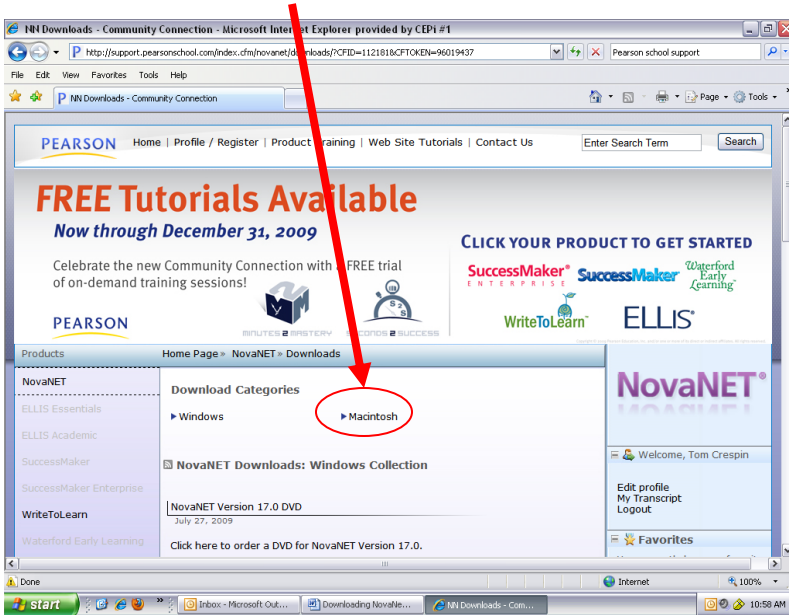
NN Downloads - Community Connection - Microsoft Internet Explorer provided by CEPi #1

http://support.pearsonschool.com/index.cfm/novanet/downloads/?CFID=112181&CFTOKEN=96019437

Pearson school support

File Edit View Favorites Tools Help

NN Downloads - Community Connection

Page Tools

PEARSON Home | Profile / Register | Product Training | Web Site Tutorials | Contact Us

Enter Search Term

Search

FREE Tutorials Available

Now through December 31, 2009

Celebrate the new Community Connection with a FREE trial of on-demand training sessions!

PEARSON

MINUTES 2 MASTERY

SECONDS 2 SUCCESS

CLICK YOUR PRODUCT TO GET STARTED

SuccessMaker® ENTERPRISE

SuccessMaker

Waterford Early Learning

WriteToLearn

ELLIS

Products

Home Page » NovaNET » Downloads

NovaNET

ELLIS Essentials

ELLIS Academic

SuccessMaker

SuccessMaker Enterprise

WriteToLearn

Waterford Early Learning

Download Categories

Windows

Macintosh

NovaNET Downloads: Windows Collection

NovaNET Version 17.0 DVD

July 27, 2009

Click here to order a DVD for NovaNET Version 17.0.

NovaNET®

Welcome, Tom Crespin

Edit profile

My Transcript

Logout

Favorites

Done

Internet

100%

start

Inbox - Microsoft Out...

Downloading NovaNe...

NN Downloads - Com...

10:58 AM